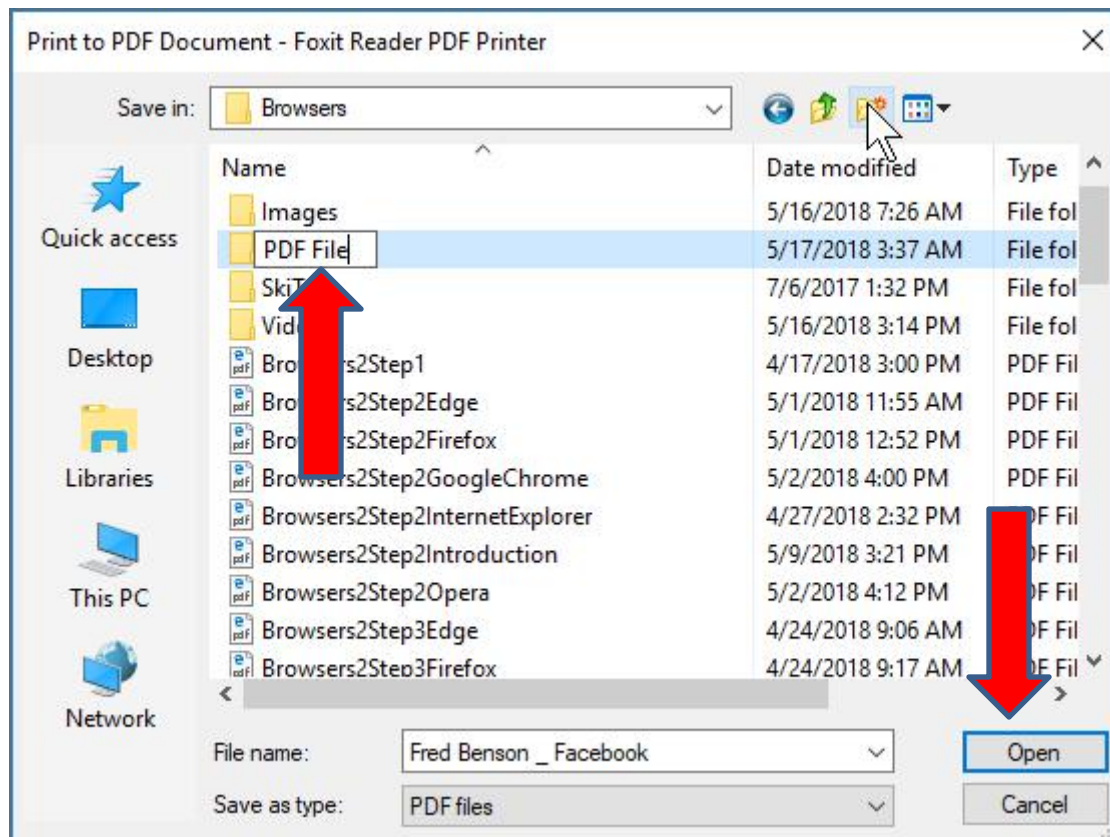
Print to PDF Document - Foxit Reader PDF Printer

Save in: Browsers

Quick access
Desktop
Libraries
This PC
Network

| Name | Date modified | Type |
|---|---|---|
| Images | 5/16/2018 7:26 AM | File fol |
| PDF File | 5/17/2018 3:37 AM | File fol |
| SkiT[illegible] | 7/6/2017 1:32 PM | File fol |
| Vid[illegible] | 5/16/2018 3:14 PM | File fol |
| Bro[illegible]rs2Step1 | 4/17/2018 3:00 PM | PDF Fil |
| Bro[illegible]rs2Step2Edge | 5/1/2018 11:55 AM | PDF Fil |
| Bro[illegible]rs2Step2Firefox | 5/1/2018 12:52 PM | PDF Fil |
| Browsers2Step2GoogleChrome | 5/2/2018 4:00 PM | PDF Fil |
| Browsers2Step2InternetExplorer | 4/27/2018 2:32 PM | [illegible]F Fil |
| Browsers2Step2Introduction | 5/9/2018 3:21 PM | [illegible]F Fil |
| Browsers2Step2Opera | 5/2/2018 4:12 PM | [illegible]F Fil |
| Browsers2Step3Edge | 4/24/2018 9:06 AM | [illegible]F Fil |
| Browsers2Step3Firefox | 4/24/2018 9:17 AM | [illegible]F Fil |

File name: Fred Benson _ Facebook
Save as type: PDF files

Open
Cancel